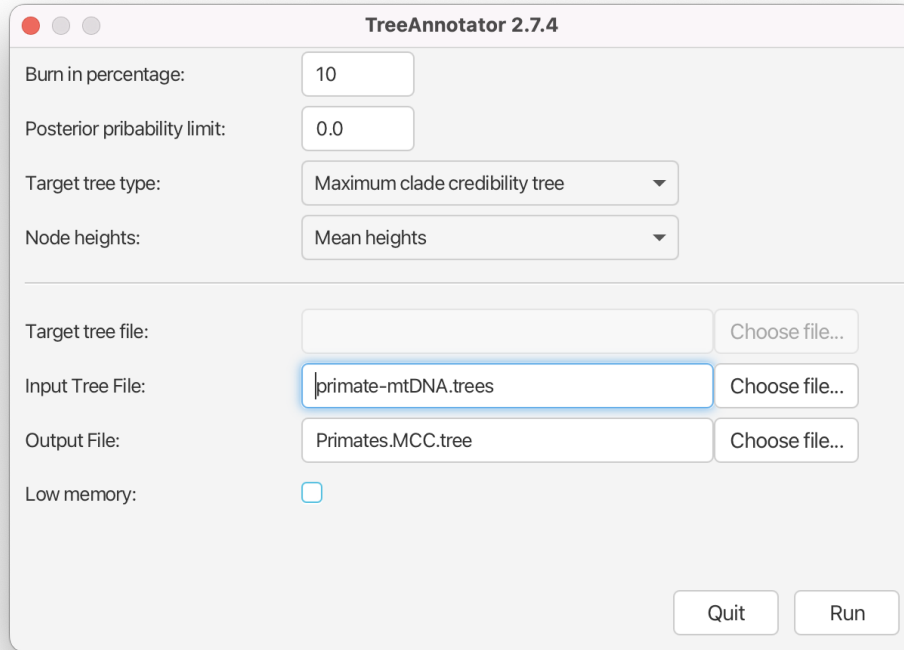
TreeAnnotator 2.7.4

Burn in percentage: 10

Posterior pribability limit: 0.0

Target tree type: Maximum clade credibility tree

Node heights: Mean heights

Target tree file: Choose file...

Input Tree File: primate-mtDNA.trees Choose file...

Output File: Primates.MCC.tree Choose file...

Low memory:

Quit Run